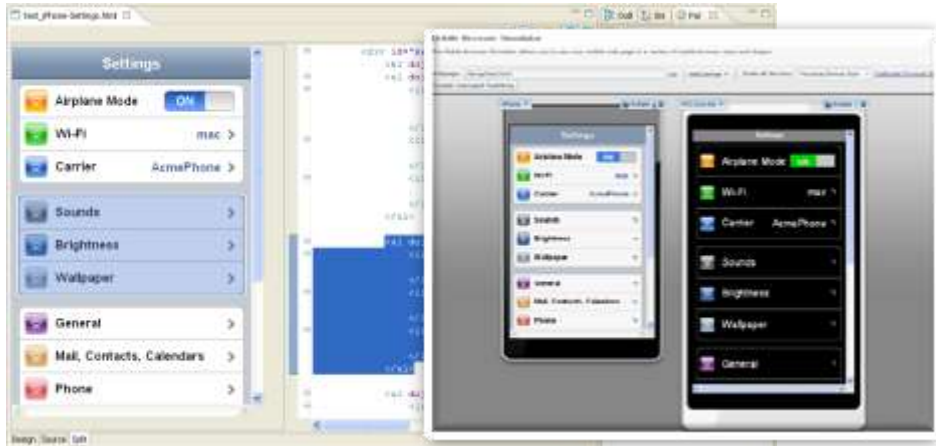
test_iPhone-Settings.html

Settings

Airplane Mode ON

Wi-Fi mac

Carrier AcmePhone

Sounds

Brightness

Wallpaper

General

Mail, Contacts, Calendars

Phone

Design Source Split

Mobile Browser Simulator

Settings

Airplane Mode ON

Wi-Fi mac

Carrier AcmePhone

Sounds

Brightness

Wallpaper

General

Mail, Contacts, Calendars

Phone

Settings

Airplane Mode ON

Wi-Fi mac

Carrier AcmePhone

Sounds

Brightness

Wallpaper

General